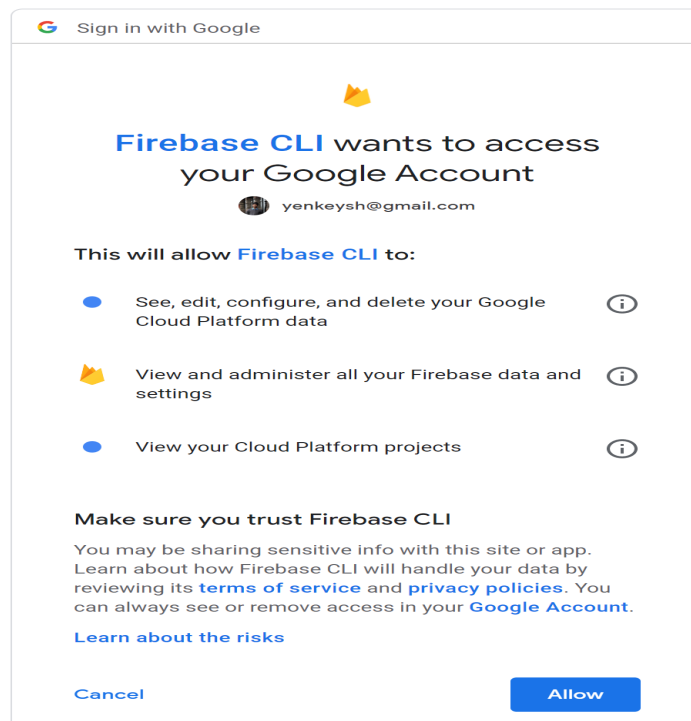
Sign in with Google

Firebase CLI wants to access your Google Account

yenkeysh@gmail.com

This will allow Firebase CLI to:

See, edit, configure, and delete your Google Cloud Platform data

View and administer all your Firebase data and settings

View your Cloud Platform projects

Make sure you trust Firebase CLI

You may be sharing sensitive info with this site or app. Learn about how Firebase CLI will handle your data by reviewing its terms of service and privacy policies. You can always see or remove access in your Google Account.

Learn about the risks

Cancel

Allow